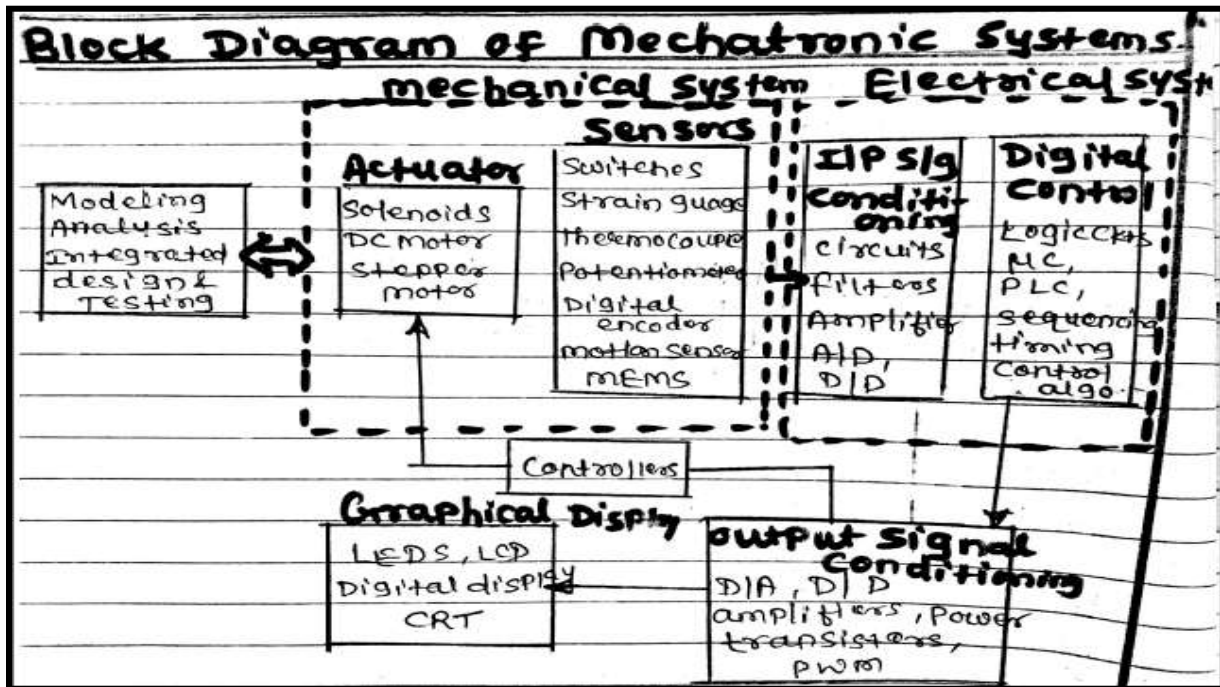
Block Diagram of Mechatronic Systems.

mechanical system

Electrical syst

Sensors

Actuator

I/P S/g Conditioning

Digital Control

Modeling Analysis Integrated design & Testing

Solenoids
DC Motor
Stepper motor

Switches
Strain guage
Thermocouple
Potentiometer
Digital encoder
motion sensor
MEMS

Circuits
Filters
Amplifier
A/D, D/D

Logic ckts
MC,
PLC,
sequencing timing
Control algo.

Controllers

Graphical Display

LEDS, LCD
Digital display
CRT

Output Signal Conditioning

D/A, D/D
amplifiers, Power transistors, PWM